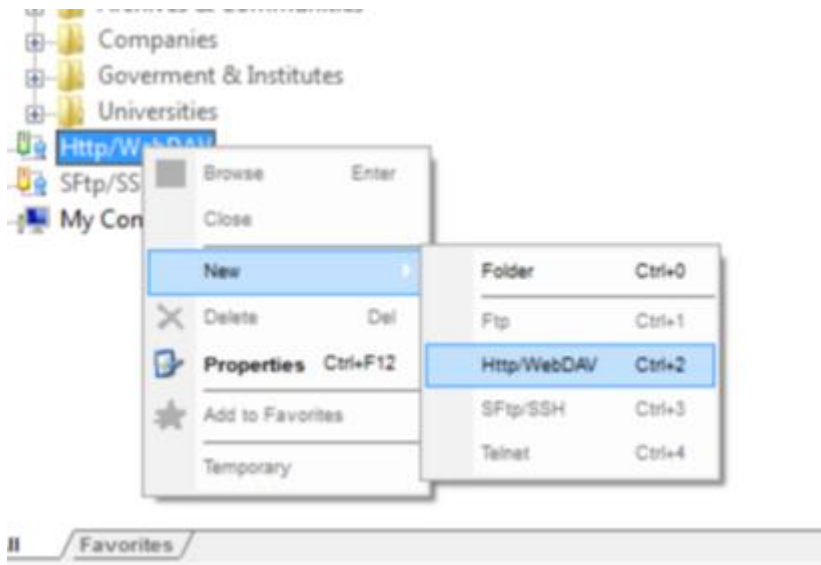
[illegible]
Companies
Goverment & Institutes
Universities
Http/WebDAV
SFtp/SS
My Con

Browse Enter
Close
New
Delete Del
Properties Ctrl+F12
Add to Favorites
Temporary

Folder Ctrl+0
Ftp Ctrl+1
Http/WebDAV Ctrl+2
SFtp/SSH Ctrl+3
Telnet Ctrl+4

ll
Favorites